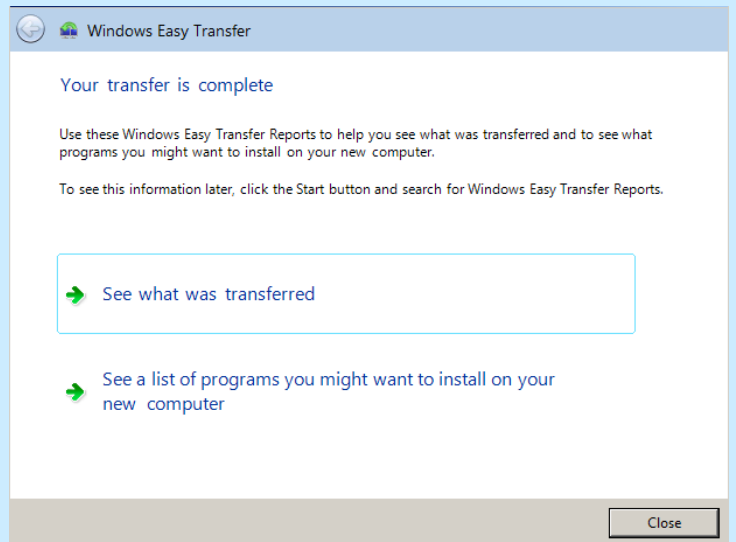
Windows Easy Transfer

Your transfer is complete

Use these Windows Easy Transfer Reports to help you see what was transferred and to see what programs you might want to install on your new computer.

To see this information later, click the Start button and search for Windows Easy Transfer Reports.

See what was transferred

See a list of programs you might want to install on your new computer

Close